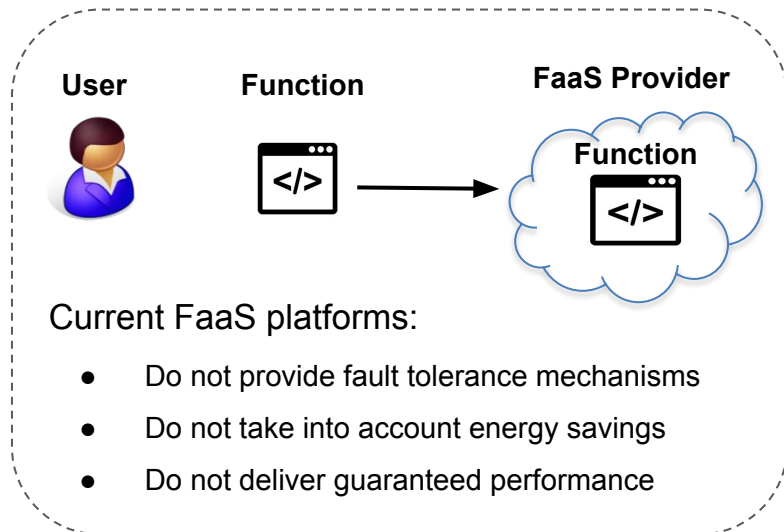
User

Function

</>

FaaS Provider

Function

</>

Current FaaS platforms:

- Do not provide fault tolerance mechanisms
- Do not take into account energy savings
- Do not deliver guaranteed performance